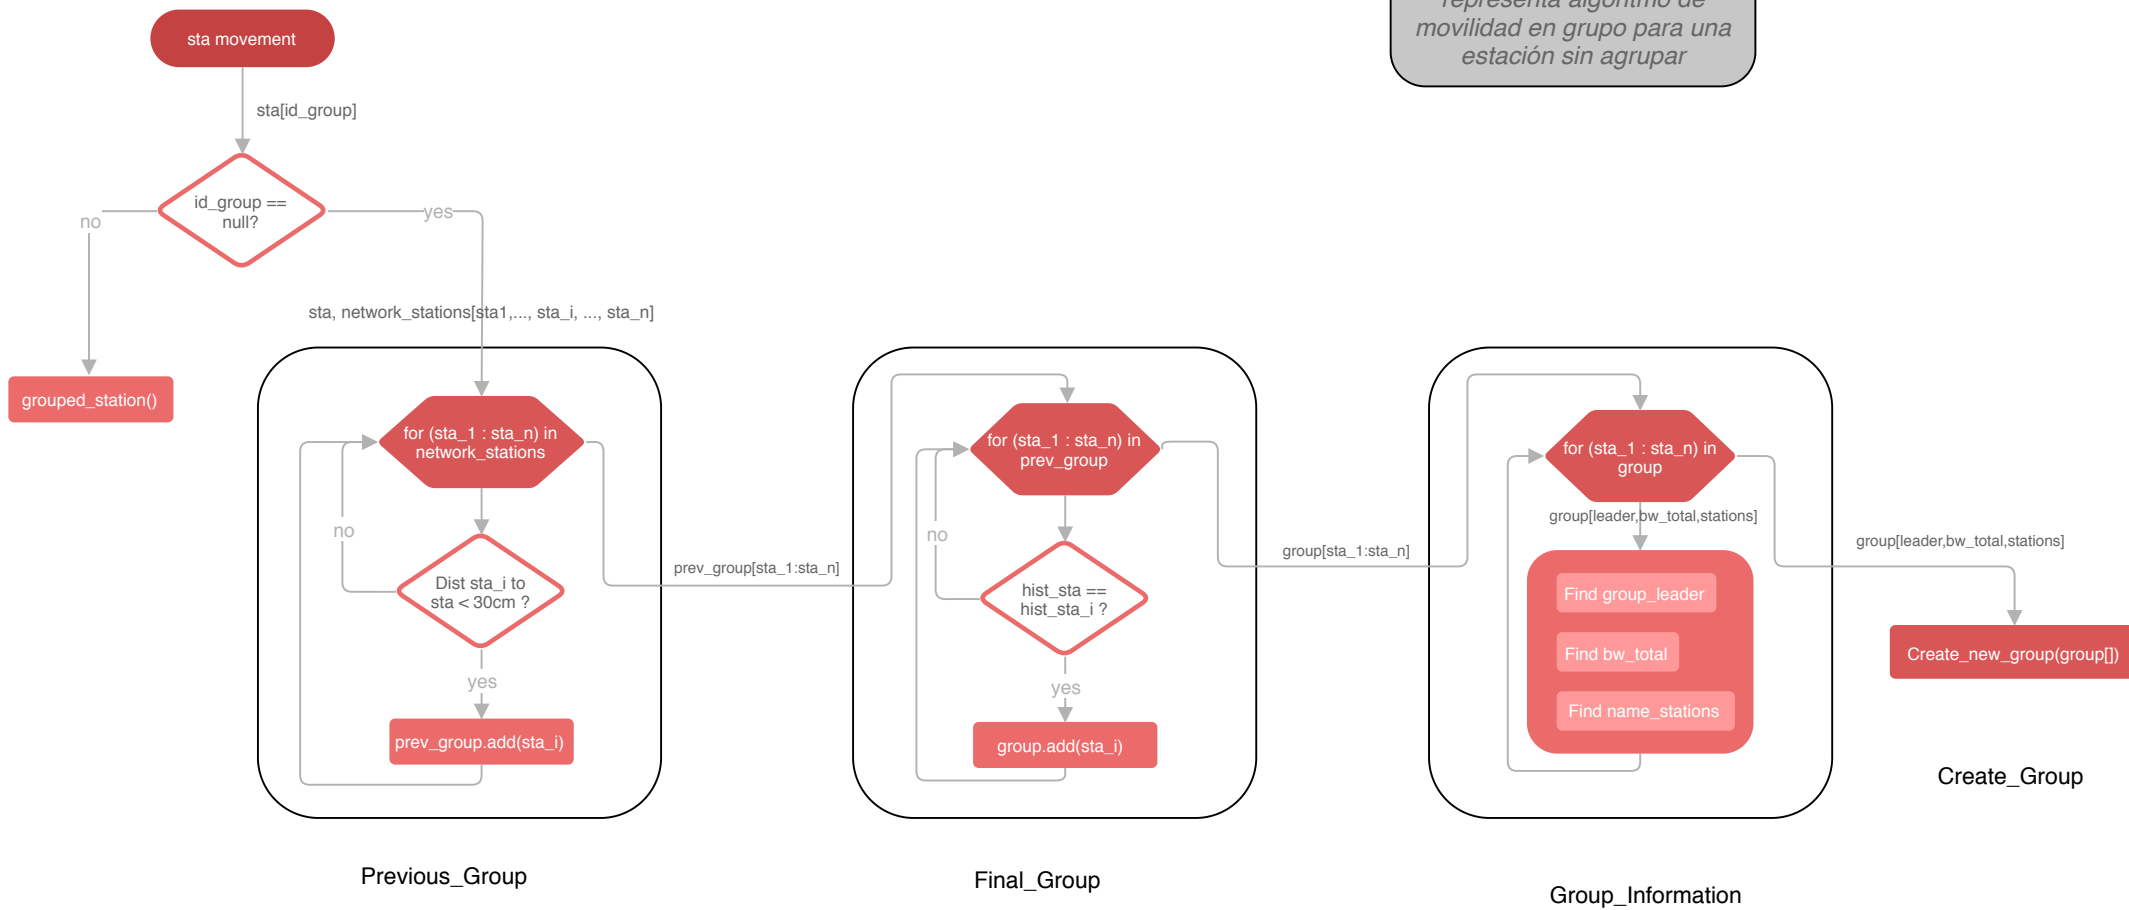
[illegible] representa algoritmo de movilidad en grupo para una estación sin agrupar

sta movement

sta[id_group]

id_group == null?

no

yes

grouped_station()

sta, network_stations[sta1,..., sta_i, ..., sta_n]

for (sta_1 : sta_n) in network_stations

no

Dist sta_i to sta < 30cm ?

yes

prev_group.add(sta_i)

prev_group[sta_1:sta_n]

for (sta_1 : sta_n) in prev_group

no

hist_sta == hist_sta_i ?

yes

group.add(sta_i)

group[sta_1:sta_n]

for (sta_1 : sta_n) in group

group[leader,bw_total,stations]

Find group_leader

Find bw_total

Find name_stations

group[leader,bw_total,stations]

Create_new_group(group[])

Create_Group

Previous_Group

Final_Group

Group_Information